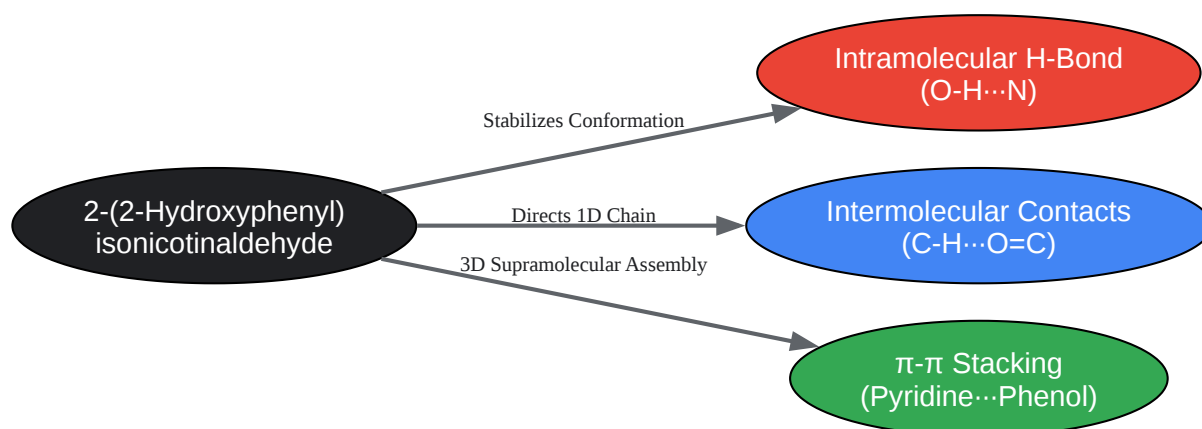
2-(2-Hydroxyphenyl) isonicotinaldehyde

Stabilizes Conformation

Intramolecular H-Bond (O-H···N)

Directs 1D Chain

Intermolecular Contacts (C-H···O=C)

3D Supramolecular Assembly

π-π Stacking (Pyridine···Phenol)